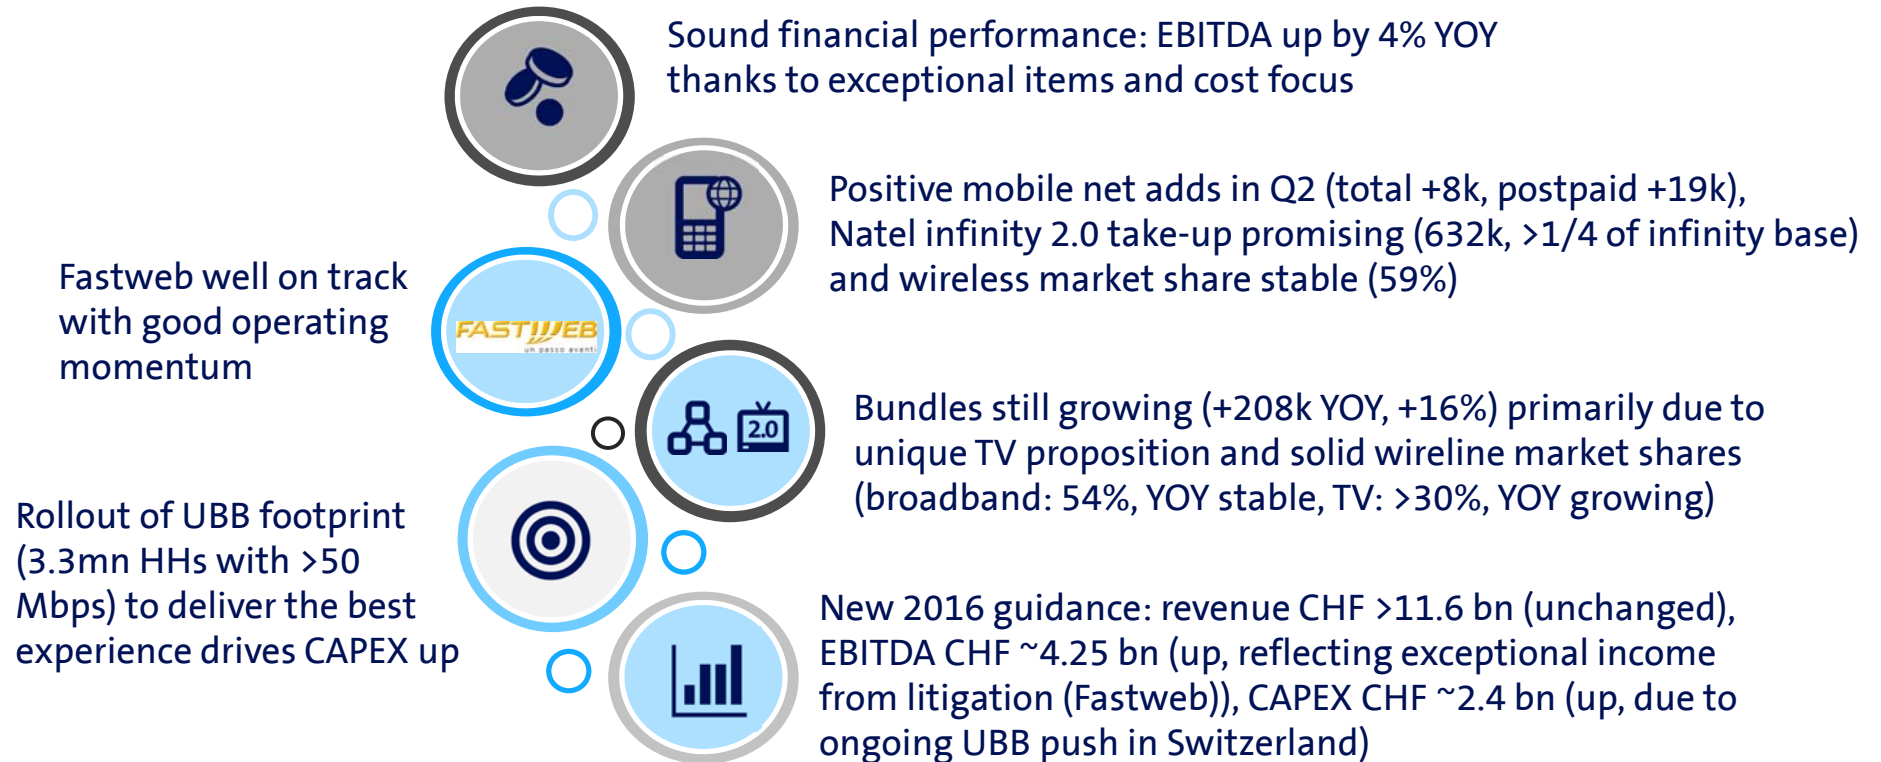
Sound financial performance: EBITDA up by 4% YOY thanks to exceptional items and cost focus

Positive mobile net adds in Q2 (total +8k, postpaid +19k), Natel infinity 2.0 take-up promising (632k, >1/4 of infinity base) and wireless market share stable (59%)

Fastweb well on track with good operating momentum

FASTWEB
un passo avanti

2.0

Bundles still growing (+208k YOY, +16%) primarily due to unique TV proposition and solid wireline market shares (broadband: 54%, YOY stable, TV: >30%, YOY growing)

Rollout of UBB footprint (3.3mn HHs with >50 Mbps) to deliver the best experience drives CAPEX up

New 2016 guidance: revenue CHF >11.6 bn (unchanged), EBITDA CHF ~4.25 bn (up, reflecting exceptional income from litigation (Fastweb)), CAPEX CHF ~2.4 bn (up, due to ongoing UBB push in Switzerland)